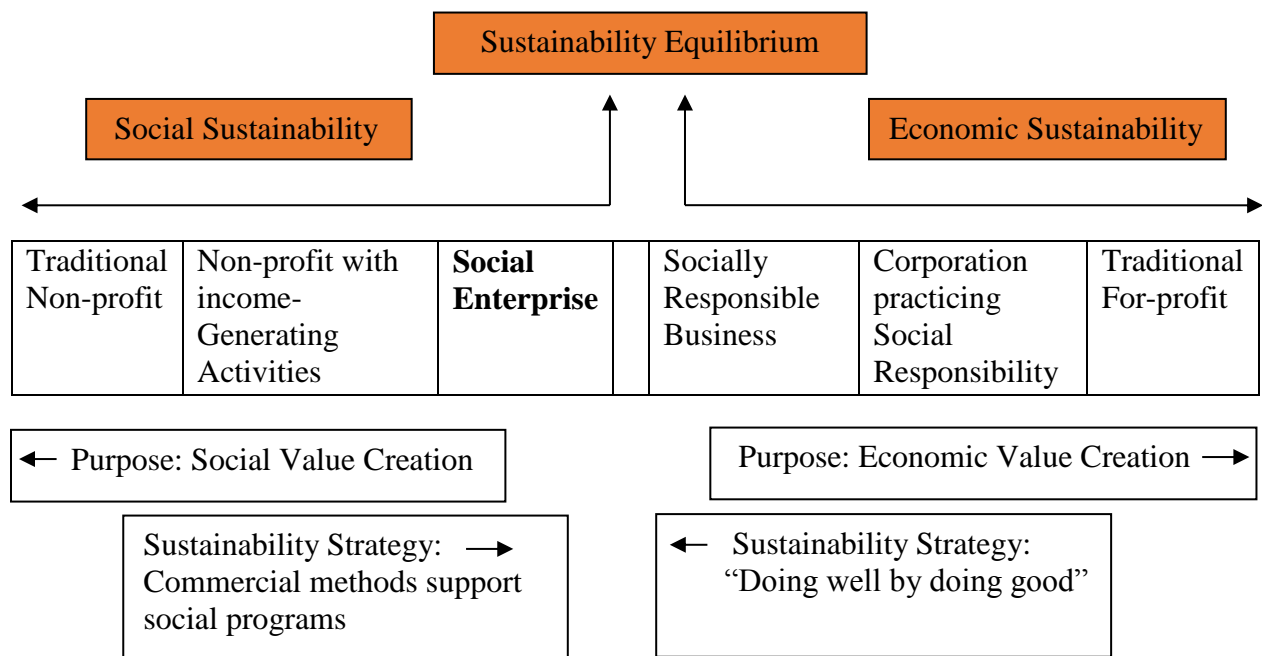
Sustainability Equilibrium

Social Sustainability

Economic Sustainability

| Traditional Non-profit | Non-profit with income-Generating Activities | **Social Enterprise** | | Socially Responsible Business | Corporation practicing Social Responsibility | Traditional For-profit |
|---|---|---|---|---|---|---|

← Purpose: Social Value Creation

Purpose: Economic Value Creation →

Sustainability Strategy: → Commercial methods support social programs

← Sustainability Strategy: "Doing well by doing good"